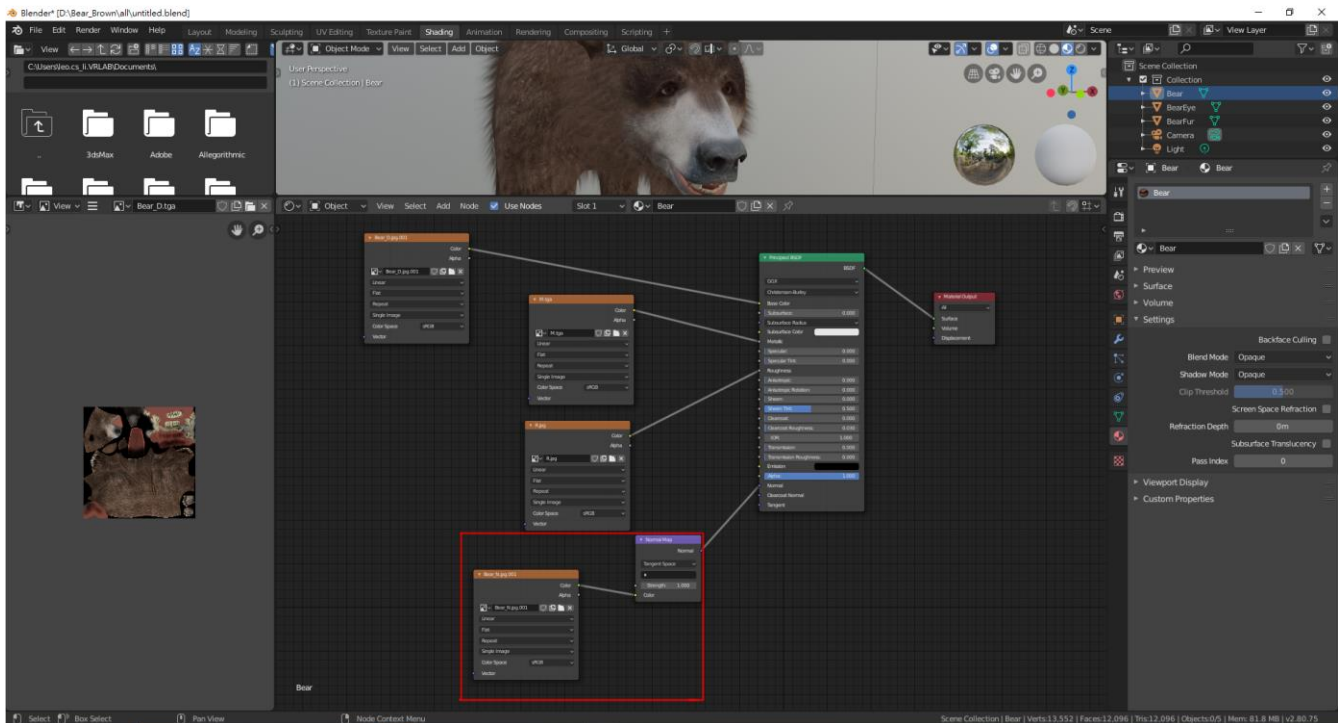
Blender* [D:\Bear_Brown\all\untitled.blend]

File Edit Render Window Help Layout Modeling Sculpting UV Editing Texture Paint Shading Animation Rendering Compositing Scripting +

Scene View Layer

View Object Mode View Select Add Object Global

C:\Users\eo.cs_li.VRLAB\Documents\

3dsMax Adobe Allegorithmic

User Perspective
(1) Scene Collection | Bear

Scene Collection
Collection
Bear
BearEye
BearFur
Camera
Light

View Bear_D.tga

Object View Select Add Node Use Nodes Slot 1 Bear

Bear_D.jpg.001
Color
Alpha
Bear_D.jpg.001
Linear
Flat
Repeat
Single Image
Color Space sRGB
Vector

M.tga
Color
Alpha
M.tga
Linear
Flat
Repeat
Single Image
Color Space sRGB
Vector

R.jpg
Color
Alpha
R.jpg
Linear
Flat
Repeat
Single Image
Color Space sRGB
Vector

Principled BSDF
BSDF
GGX
Christensen-Burley
Base Color
Subsurface 0.000
Subsurface Radius
Subsurface Color
Metallic
Specular 0.000
Specular Tint 0.000
Roughness
Anisotropic 0.000
Anisotropic Rotation 0.000
Sheen 0.000
Sheen Tint 0.500
Clearcoat 0.000
Clearcoat Roughness 0.030
IOR 1.450
Transmission 0.000
Transmission Roughness 0.000
Emission
Alpha 1.000
Normal
Clearcoat Normal
Tangent

Material Output
All
Surface
Volume
Displacement

Normal Map
Normal
Tangent Space
Strength 1.000
Color

Bear_N.jpg.001
Color
Alpha
Bear_N.jpg.001
Linear
Flat
Repeat
Single Image
Color Space sRGB
Vector

Bear

Bear Bear
Bear
Bear
Preview
Surface
Volume
Settings
Backface Culling
Blend Mode Opaque
Shadow Mode Opaque
Clip Threshold 0.500
Screen Space Refraction
Refraction Depth 0m
Subsurface Translucency
Pass Index 0
Viewport Display
Custom Properties

Select Box Select Pan View Node Context Menu
Scene Collection | Bear | Verts:13,552 | Faces:12,096 | Tris:12,096 | Objects:0/5 | Mem: 81.8 MB | v2.80.75